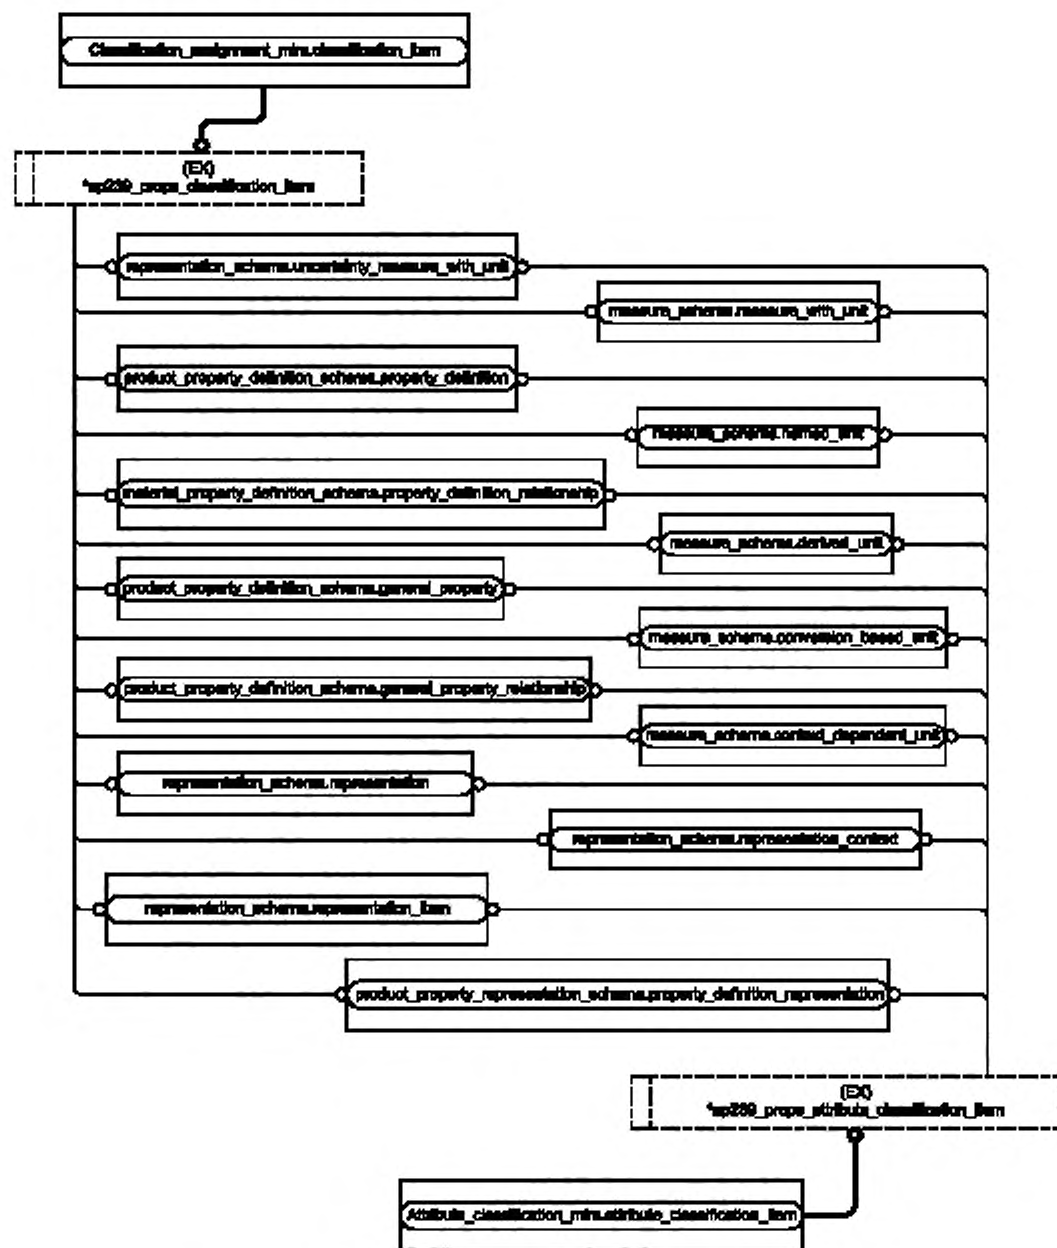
Classification_assignment_mim.classification_item

(EX)
*ap239_props_classification_item

representation_schema.uncertainty_measure_with_unit

measure_schema.measure_with_unit

product_property_definition_schema.property_definition

measure_schema.named_unit

material_property_definition_schema.property_definition_relationship

measure_schema.derived_unit

product_property_definition_schema.general_property

measure_schema.conversion_based_unit

product_property_definition_schema.general_property_relationship

measure_schema.context_dependent_unit

representation_schema.representation

representation_schema.representation_context

representation_schema.representation_item

product_property_representation_schema.property_definition_representation

(EX)
*ap239_props_attribute_classification_item

Attribute_classification_mim.attribute_classification_item

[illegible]